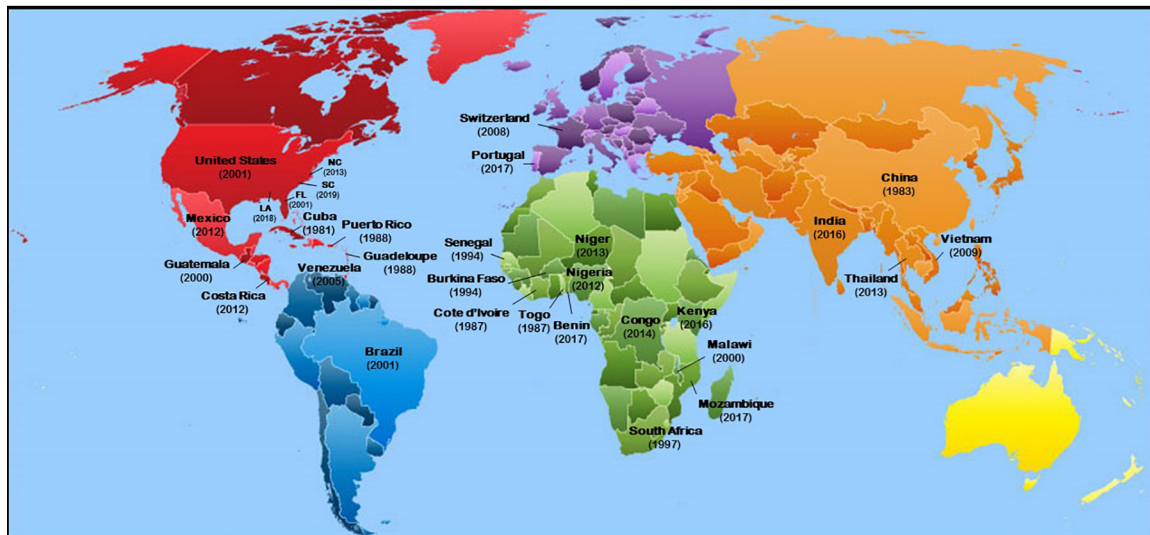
Switzerland
(2008)

Portugal
(2017)

United States
(2001)

NC
(2013)

SC
(2019)

FL
(2001)

LA
(2018)

Mexico
(2012)

Cuba
(1981)

Puerto Rico
(1988)

Guadeloupe
(1988)

Guatemala
(2000)

Costa Rica
(2012)

Venezuela
(2005)

Brazil
(2001)

Senegal
(1994)

Burkina Faso
(1994)

Cote d'Ivoire
(1987)

Togo
(1987)

Niger
(2013)

Nigeria
(2012)

Benin
(2017)

Congo
(2014)

Kenya
(2016)

Malawi
(2000)

Mozambique
(2017)

South Africa
(1997)

China
(1983)

India
(2016)

Vietnam
(2009)

Thailand
(2013)